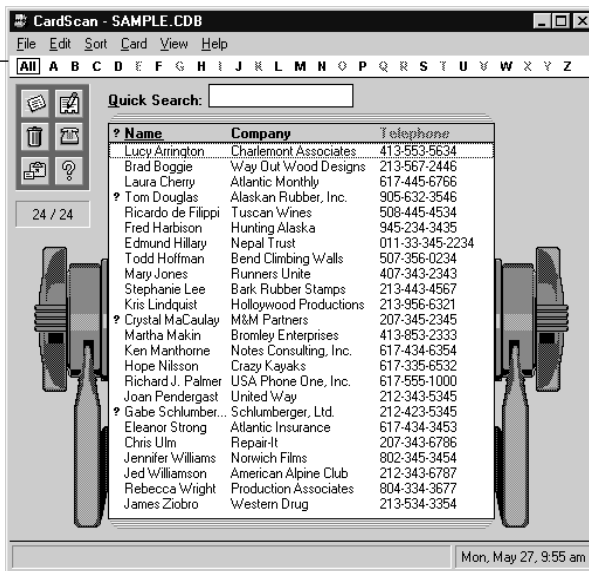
CardScan - SAMPLE.CDB

File Edit Sort Card View Help

All A B C D E F G H I J K L M N O P Q R S T U V W X Y Z

Quick Search:

24 / 24

| ? | Name | Company | Telephone |
|---|---|---|---|
| | Lucy Arrington | Charlemont Associates | 413-553-5634 |
| | Brad Boggie | Way Out Wood Designs | 213-567-2446 |
| | Laura Cherry | Atlantic Monthly | 617-445-6766 |
| ? | Tom Douglas | Alaskan Rubber, Inc. | 905-632-3546 |
| | Ricardo de Filippi | Tuscan Wines | 508-445-4534 |
| | Fred Harbison | Hunting Alaska | 945-234-3435 |
| | Edmund Hillary | Nepal Trust | 011-33-345-2234 |
| | Todd Hoffman | Bend Climbing Walls | 507-356-0234 |
| | Mary Jones | Runners Unite | 407-343-2343 |
| | Stephanie Lee | Bark Rubber Stamps | 213-443-4567 |
| | Kris Lindquist | Hollowood Productions | 213-956-6321 |
| ? | Crystal MaCaulay | M&M Partners | 207-345-2345 |
| | Martha Makin | Bromley Enterprises | 413-853-2333 |
| | Ken Manthorne | Notes Consulting, Inc. | 617-434-6354 |
| | Hope Nilsson | Crazy Kayaks | 617-335-6532 |
| | Richard J. Palmer | USA Phone One, Inc. | 617-555-1000 |
| | Joan Pendergast | United Way | 212-343-5345 |
| ? | Gabe Schlumber... | Schlumberger, Ltd. | 212-423-5345 |
| | Eleanor Strong | Atlantic Insurance | 617-434-3453 |
| | Chris Ulm | Repair-It | 207-343-6786 |
| | Jennifer Williams | Norwich Films | 802-345-3454 |
| | Jed Williamson | American Alpine Club | 212-343-6787 |
| | Rebecca Wright | Production Associates | 804-334-3677 |
| | James Ziobro | Western Drug | 213-534-3354 |

Mon, May 27, 9:55 am